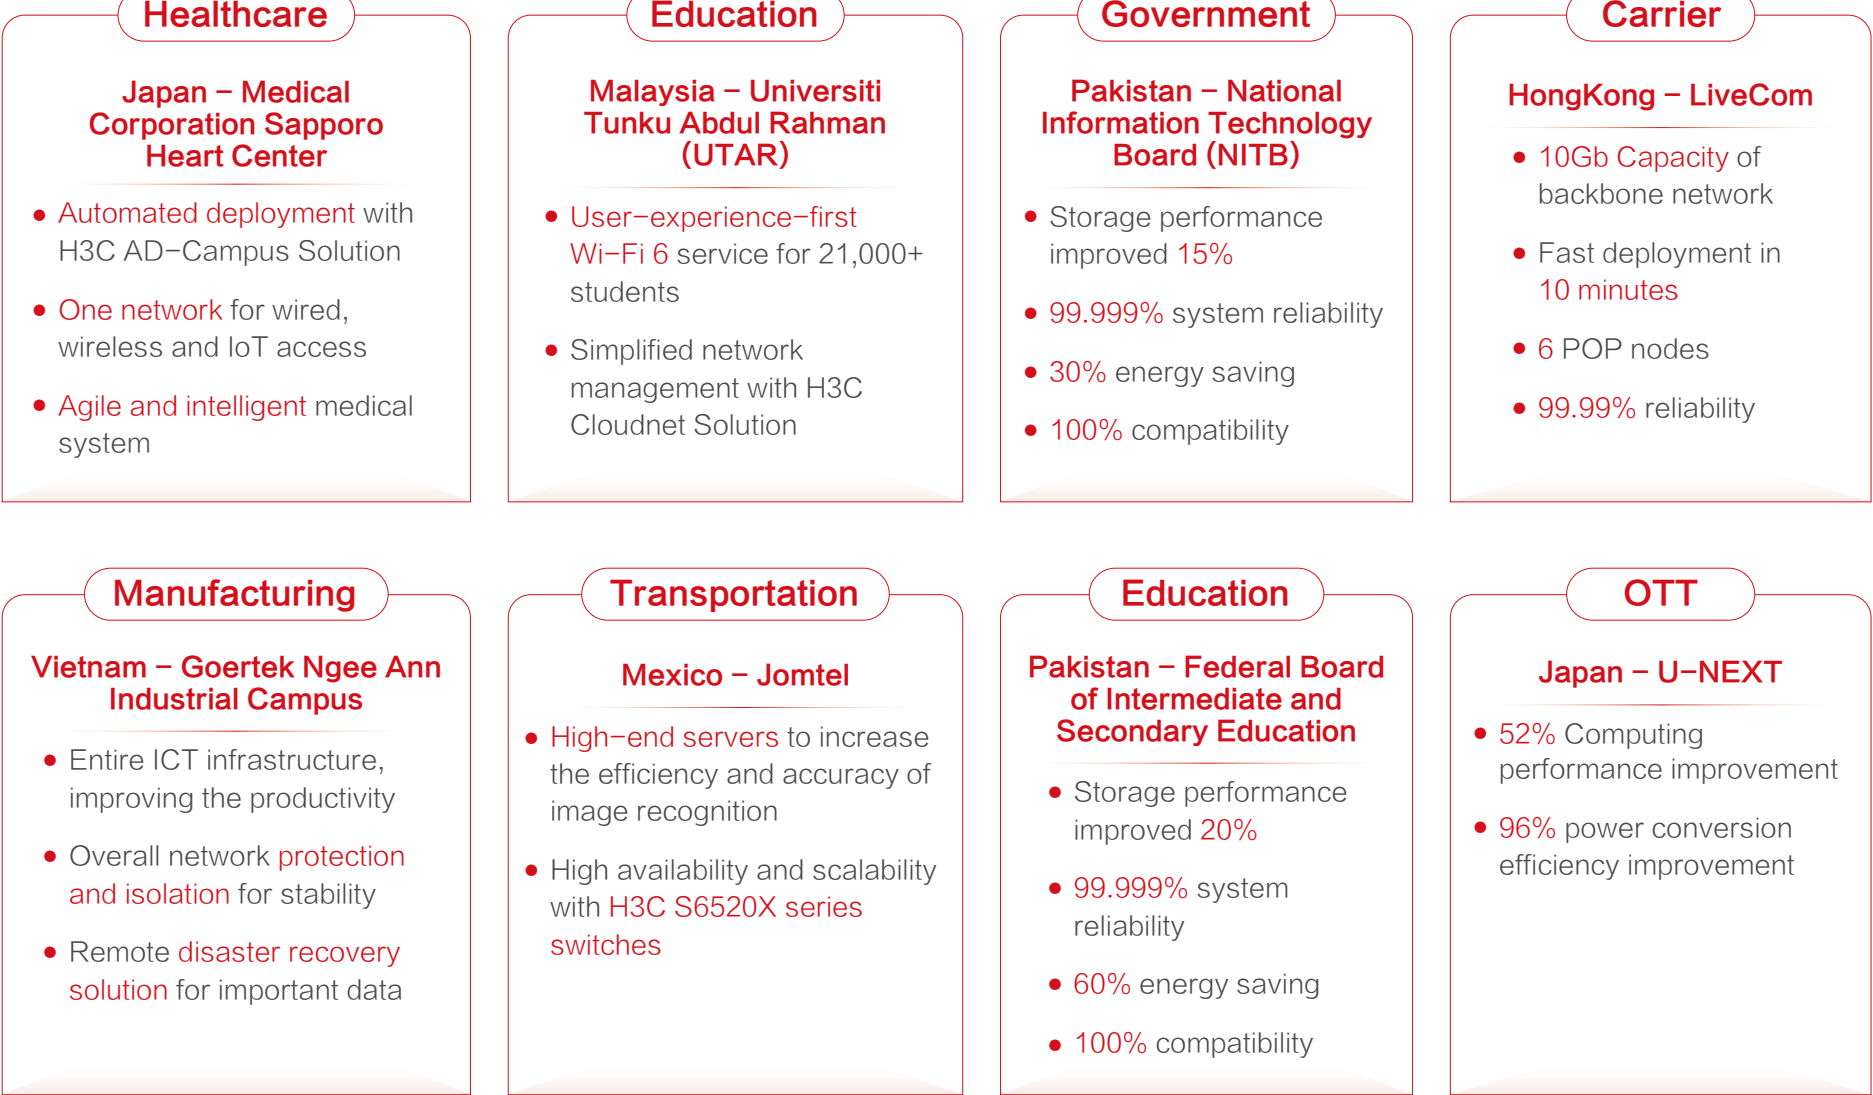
Healthcare

Japan – Medical Corporation Sapporo Heart Center

- Automated deployment with H3C AD–Campus Solution
- One network for wired, wireless and IoT access
- Agile and intelligent medical system

Education

Malaysia – Universiti Tunku Abdul Rahman (UTAR)

- User–experience–first Wi–Fi 6 service for 21,000+ students
- Simplified network management with H3C Cloudnet Solution

Government

Pakistan – National Information Technology Board (NITB)

- Storage performance improved 15%
- 99.999% system reliability
- 30% energy saving
- 100% compatibility

Carrier

HongKong – LiveCom

- 10Gb Capacity of backbone network
- Fast deployment in 10 minutes
- 6 POP nodes
- 99.99% reliability

Manufacturing

Vietnam – Goertek Ngee Ann Industrial Campus

- Entire ICT infrastructure, improving the productivity
- Overall network protection and isolation for stability
- Remote disaster recovery solution for important data

Transportation

Mexico – Jomtel

- High–end servers to increase the efficiency and accuracy of image recognition
- High availability and scalability with H3C S6520X series switches

Education

Pakistan – Federal Board of Intermediate and Secondary Education

- Storage performance improved 20%
- 99.999% system reliability
- 60% energy saving
- 100% compatibility

OTT

Japan – U–NEXT

- 52% Computing performance improvement
- 96% power conversion efficiency improvement